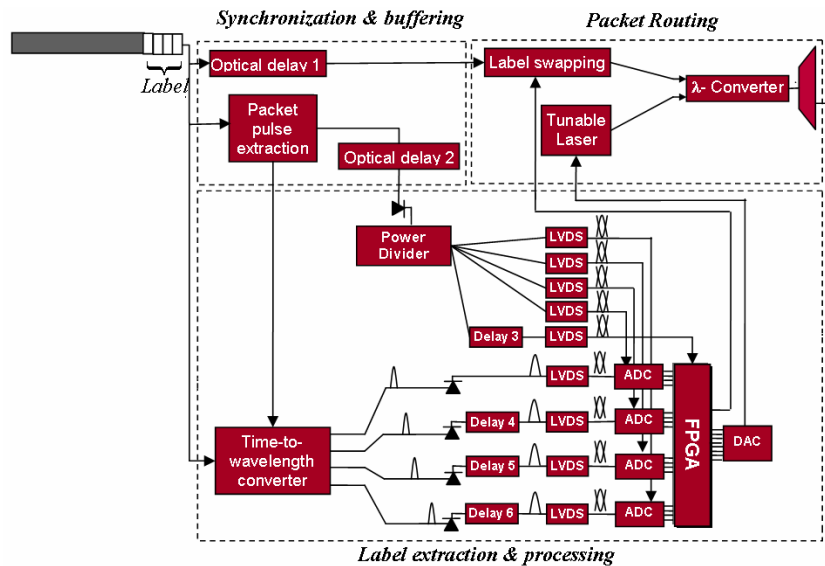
Synchronization & buffering

Packet Routing

Label

Optical delay 1

Label swapping

λ- Converter

Packet pulse extraction

Tunable Laser

Optical delay 2

Power Divider

LVDS

LVDS

LVDS

LVDS

Delay 3

LVDS

LVDS

ADC

Delay 4

LVDS

ADC

FPGA

DAC

Time-to-wavelength converter

Delay 5

LVDS

ADC

Delay 6

LVDS

ADC

Label extraction & processing